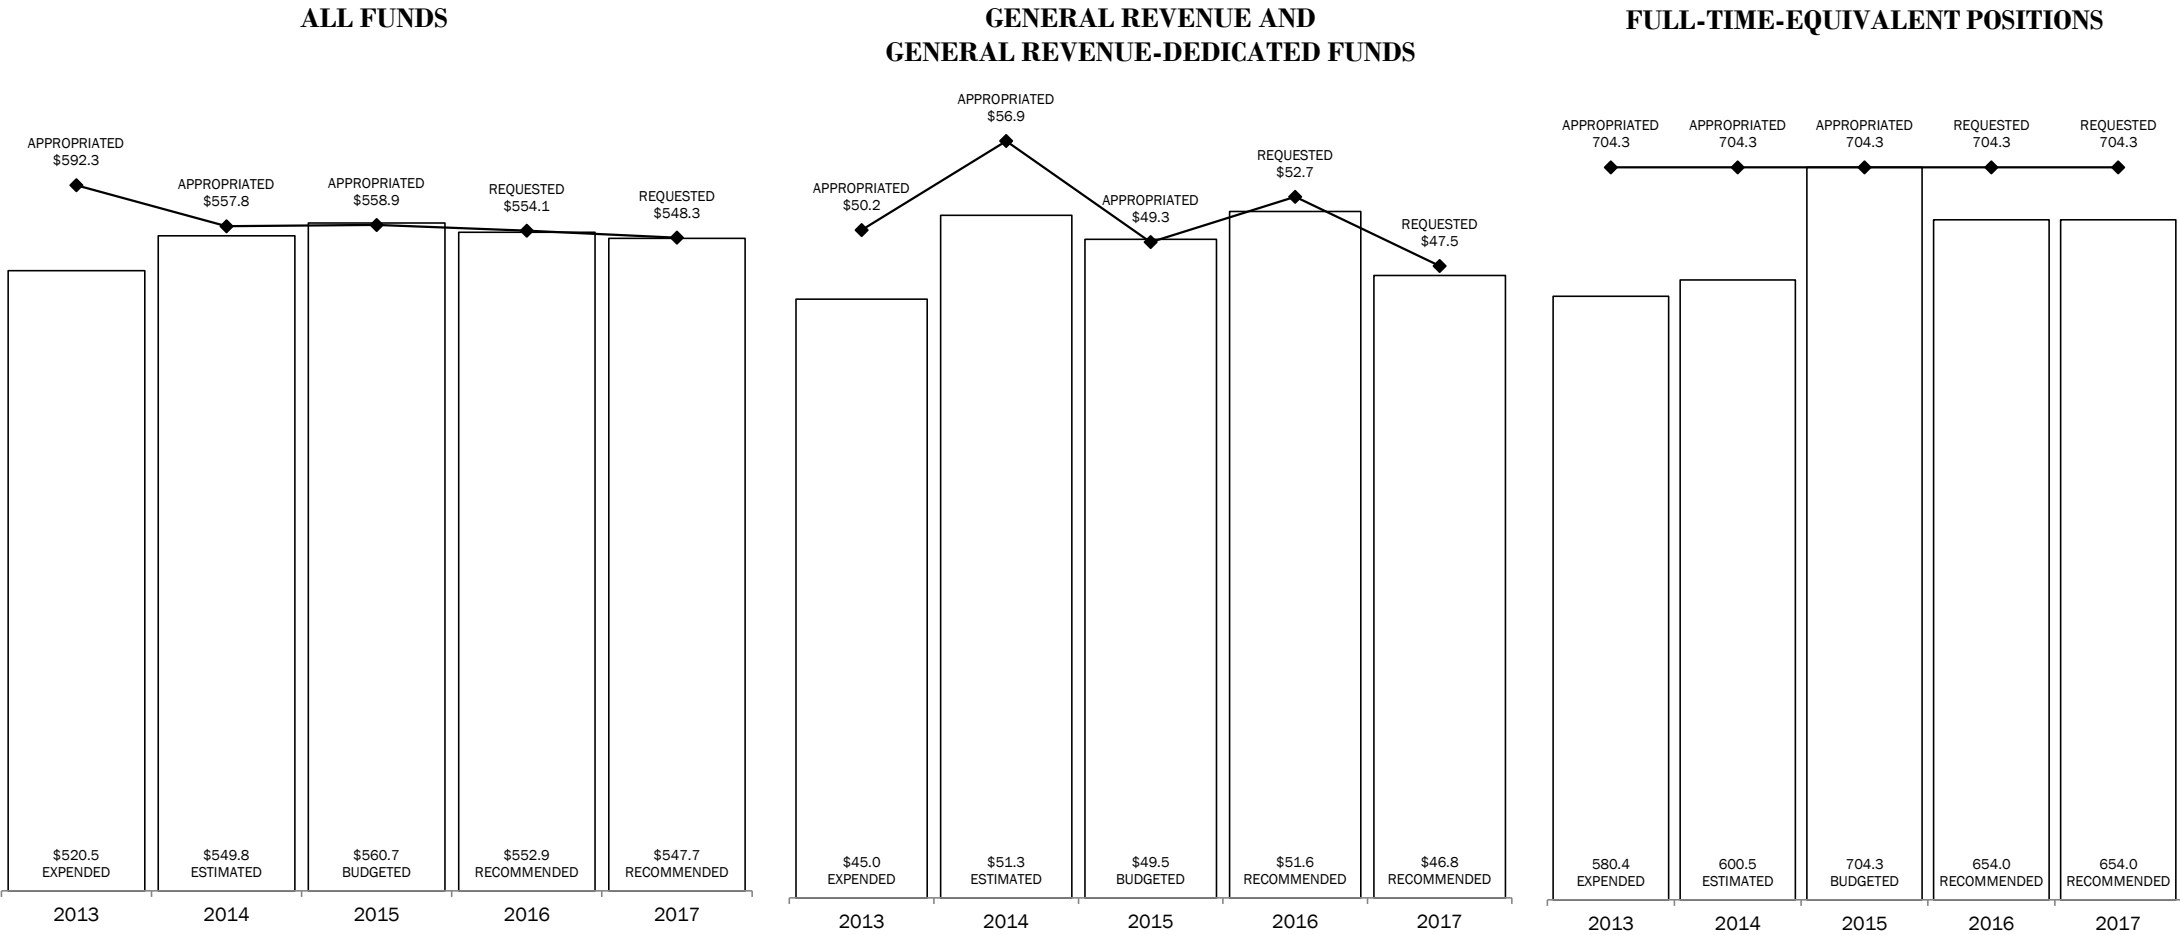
ALL FUNDS

APPROPRIATED
$592.3

APPROPRIATED
$557.8

APPROPRIATED
$558.9

REQUESTED
$554.1

REQUESTED
$548.3

$520.5
EXPENDED

$549.8
ESTIMATED

$560.7
BUDGETED

$552.9
RECOMMENDED

$547.7
RECOMMENDED

2013 2014 2015 2016 2017

GENERAL REVENUE AND
GENERAL REVENUE-DEDICATED FUNDS

APPROPRIATED
$50.2

APPROPRIATED
$56.9

APPROPRIATED
$49.3

REQUESTED
$52.7

REQUESTED
$47.5

$45.0
EXPENDED

$51.3
ESTIMATED

$49.5
BUDGETED

$51.6
RECOMMENDED

$46.8
RECOMMENDED

2013 2014 2015 2016 2017

FULL-TIME-EQUIVALENT POSITIONS

APPROPRIATED
704.3

APPROPRIATED
704.3

APPROPRIATED
704.3

REQUESTED
704.3

REQUESTED
704.3

580.4
EXPENDED

600.5
ESTIMATED

704.3
BUDGETED

654.0
RECOMMENDED

654.0
RECOMMENDED

2013 2014 2015 2016 2017